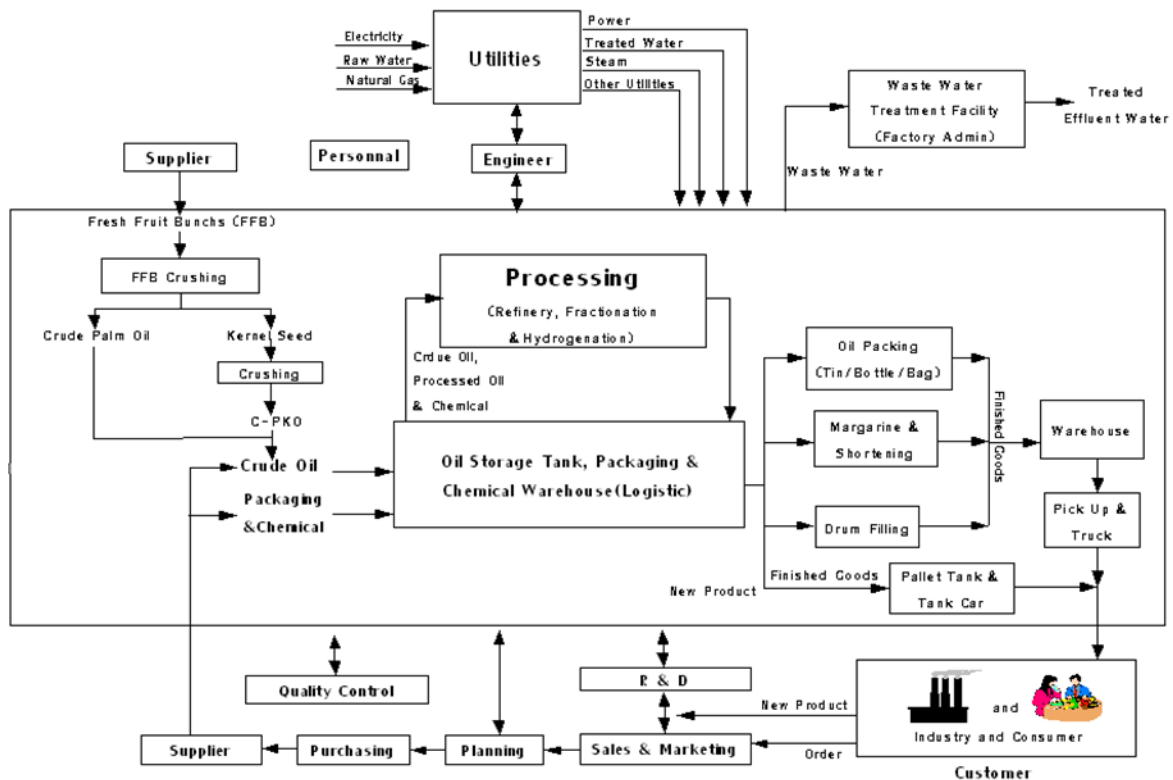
Electricity
Raw Water
Natural Gas
Utilities
Power
Treated Water
Steam
Other Utilities
Waste Water
Treatment Facility
(Factory Admin)
Treated
Effluent Water
Supplier
Personnal
Engineer
Waste Water
Fresh Fruit Bunchs (FFB)
FFB Crushing
Crude Palm Oil
Kernel Seed
Crushing
C-PKO
Processing
(Refinery, Fractionation
& Hydrogenation)
Crdue Oil,
Processed Oil
& Chemical
Oil Packing
(Tin/Bottle/Bag)
Margarine &
Shortening
Drum Filling
Finished Goods
Warehouse
Pick Up &
Truck
Crude Oil
Packaging
&Chemical
Oil Storage Tank, Packaging &
Chemical Warehouse(Logistic)
Finished Goods
New Product
Pallet Tank &
Tank Car
Quality Control
R & D
New Product
and
Industry and Consumer
Supplier
Purchasing
Planning
Sales & Marketing
Order
Customer